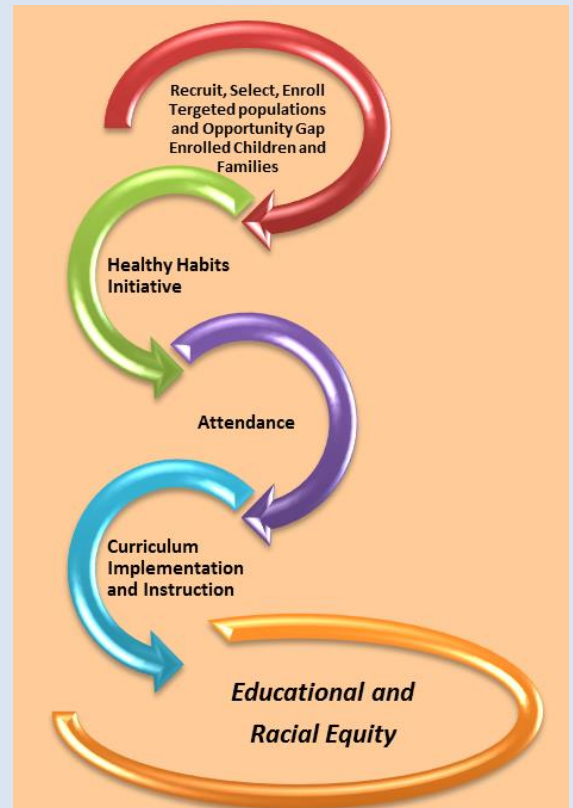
Recruit, Select, Enroll Tergeted populations and Opportunity Gap Enrolled Children and Families

Healthy Habits Initiative

Attendance

Curriculum Implementation and Instruction

Educational and Racial Equity